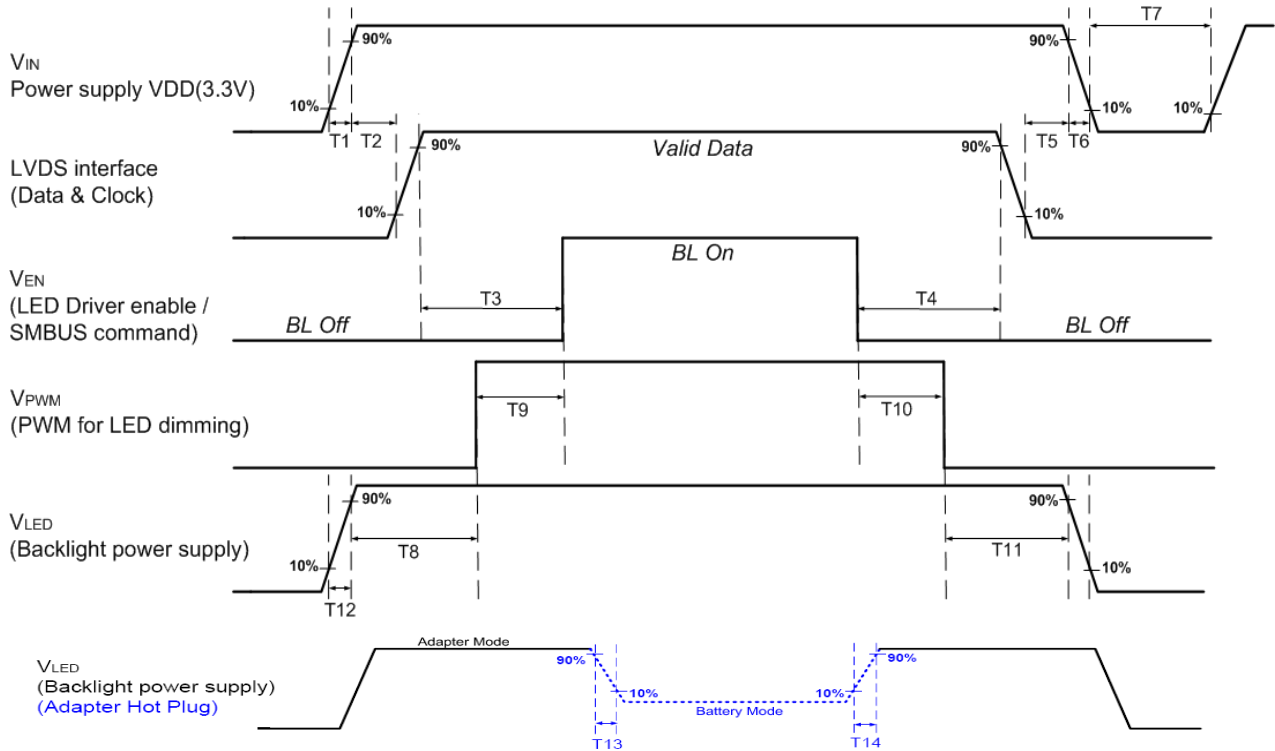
T7

$V_{IN}$
Power supply VDD(3.3V)

90%
10%
T1 T2
90%
10%
T5 T6

LVDS interface
(Data & Clock)

90%
Valid Data
90%
10%
10%

$V_{EN}$
(LED Driver enable /
SMBUS command)

BL On
T3
T4
BL Off
BL Off

$V_{PWM}$
(PWM for LED dimming)

T9
T10

$V_{LED}$
(Backlight power supply)

90%
10%
T8
T12
90%
T11
10%

$V_{LED}$
(Backlight power supply)
(Adapter Hot Plug)

Adapter Mode
90%
10%
Battery Mode
10%
90%
T13
T14